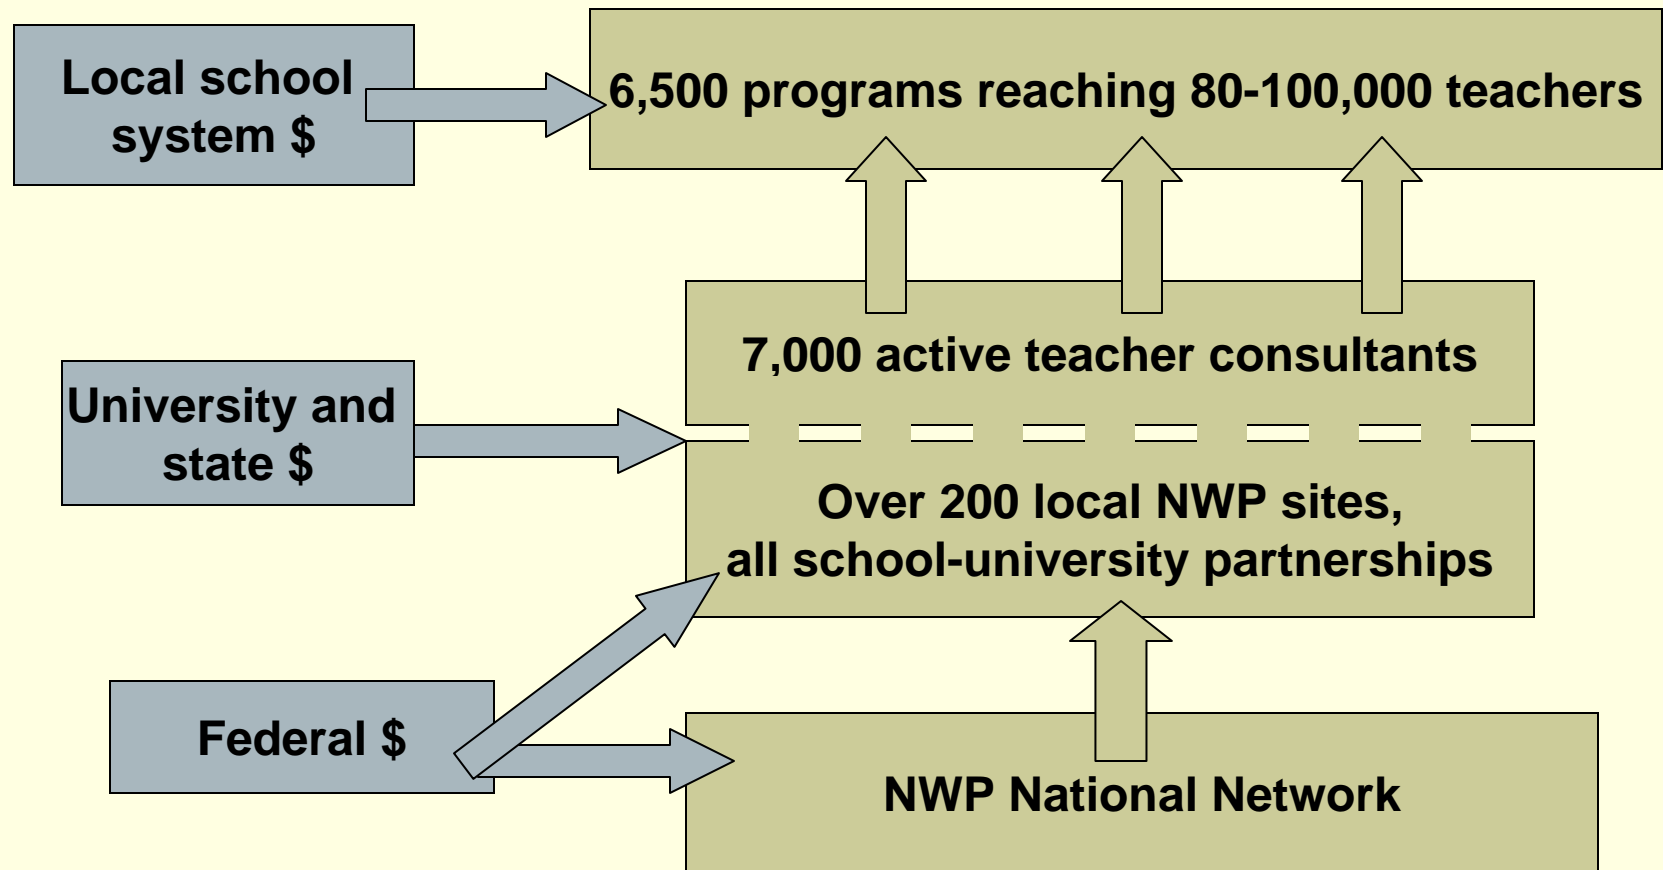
Local school system $

6,500 programs reaching 80-100,000 teachers

7,000 active teacher consultants

University and state $

Over 200 local NWP sites, all school-university partnerships

Federal $

NWP National Network